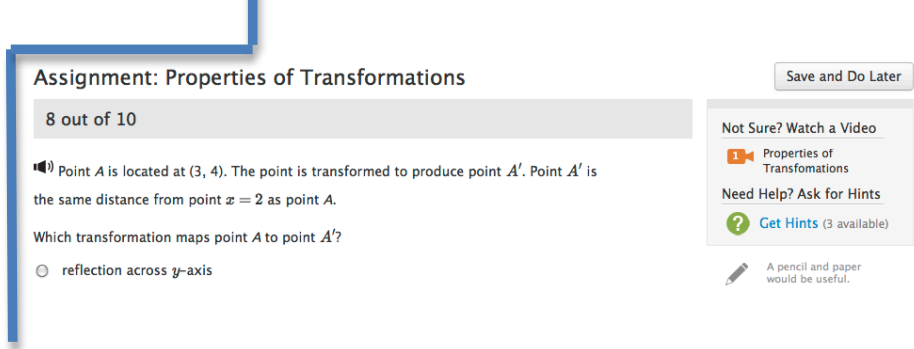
Assignment: Properties of Transformations

Save and Do Later

8 out of 10

Point $A$ is located at (3, 4). The point is transformed to produce point $A'$. Point $A'$ is the same distance from point $x = 2$ as point $A$.

Which transformation maps point $A$ to point $A'$?

reflection across $y$-axis

Not Sure? Watch a Video

1 Properties of Transfomations

Need Help? Ask for Hints

Get Hints (3 available)

A pencil and paper would be useful.